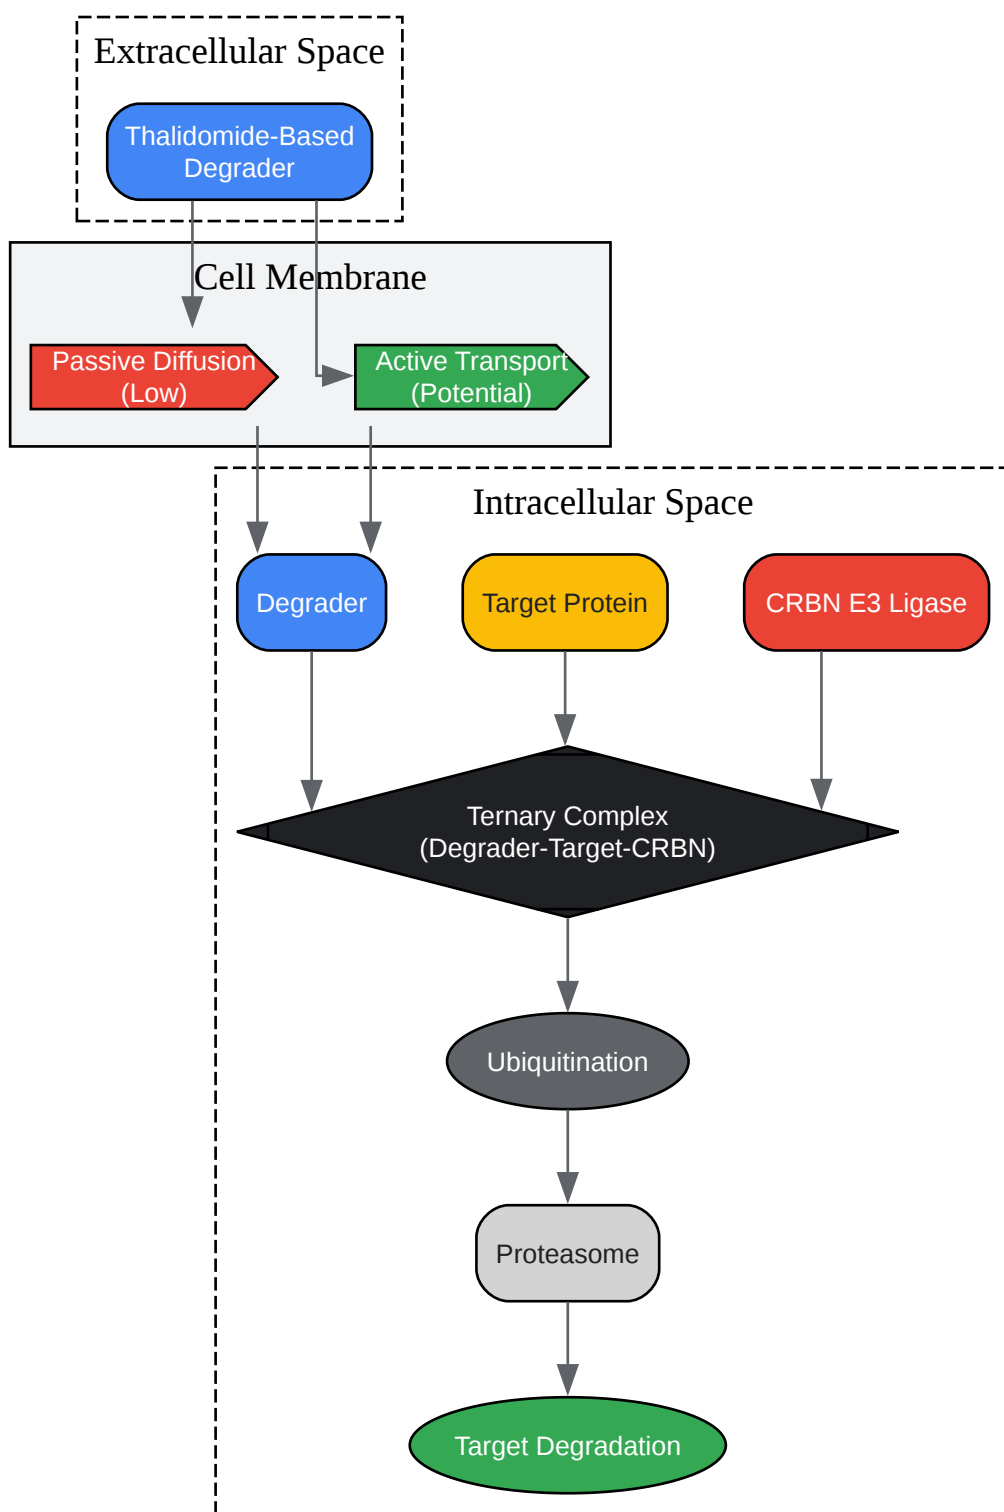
Extracellular Space

Thalidomide-Based Degrader

Cell Membrane

Passive Diffusion (Low)

Active Transport (Potential)

Intracellular Space

Degrader

Target Protein

CRBN E3 Ligase

Ternary Complex (Degrader-Target-CRBN)

Ubiquitination

Proteasome

Target Degradation